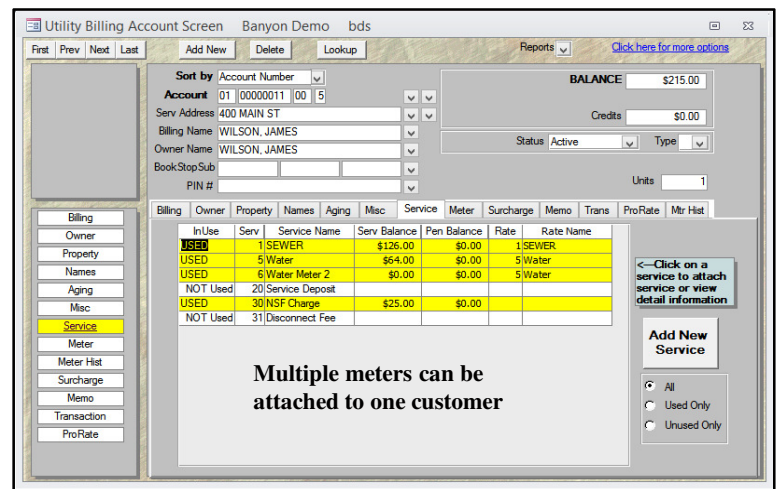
Utility Billing Account Screen Banyon Demo bds

First Prev Next Last

Add New Delete Lookup

Reports

Click here for more options

Sort by Account Number

Account 01 00000011 00 5

Serv Address 400 MAIN ST

Billing Name WILSON, JAMES

Owner Name WILSON, JAMES

BookStopSub

PIN #

BALANCE $215.00

Credits $0.00

Status Active

Type

Units 1

Billing
Owner
Property
Names
Aging
Misc
Service
Meter
Meter Hist
Surcharge
Memo
Transaction
ProRate

Billing Owner Property Names Aging Misc Service Meter Surcharge Memo Trans ProRate Mtr Hist

| InUse | Serv | Service Name | Serv Balance | Pen Balance | Rate | Rate Name |
|---|---|---|---|---|---|---|
| USED | 1 | SEWER | $126.00 | $0.00 | 1 | SEWER |
| USED | 5 | Water | $64.00 | $0.00 | 5 | Water |
| USED | 6 | Water Meter 2 | $0.00 | $0.00 | 5 | Water |
| NOT Used | 20 | Service Deposit | | | | |
| USED | 30 | NSF Charge | $25.00 | $0.00 | | |
| NOT Used | 31 | Disconnect Fee | | | | |

<--Click on a service to attach service or view detail information

Add New Service

All
Used Only
Unused Only

Multiple meters can be attached to one customer